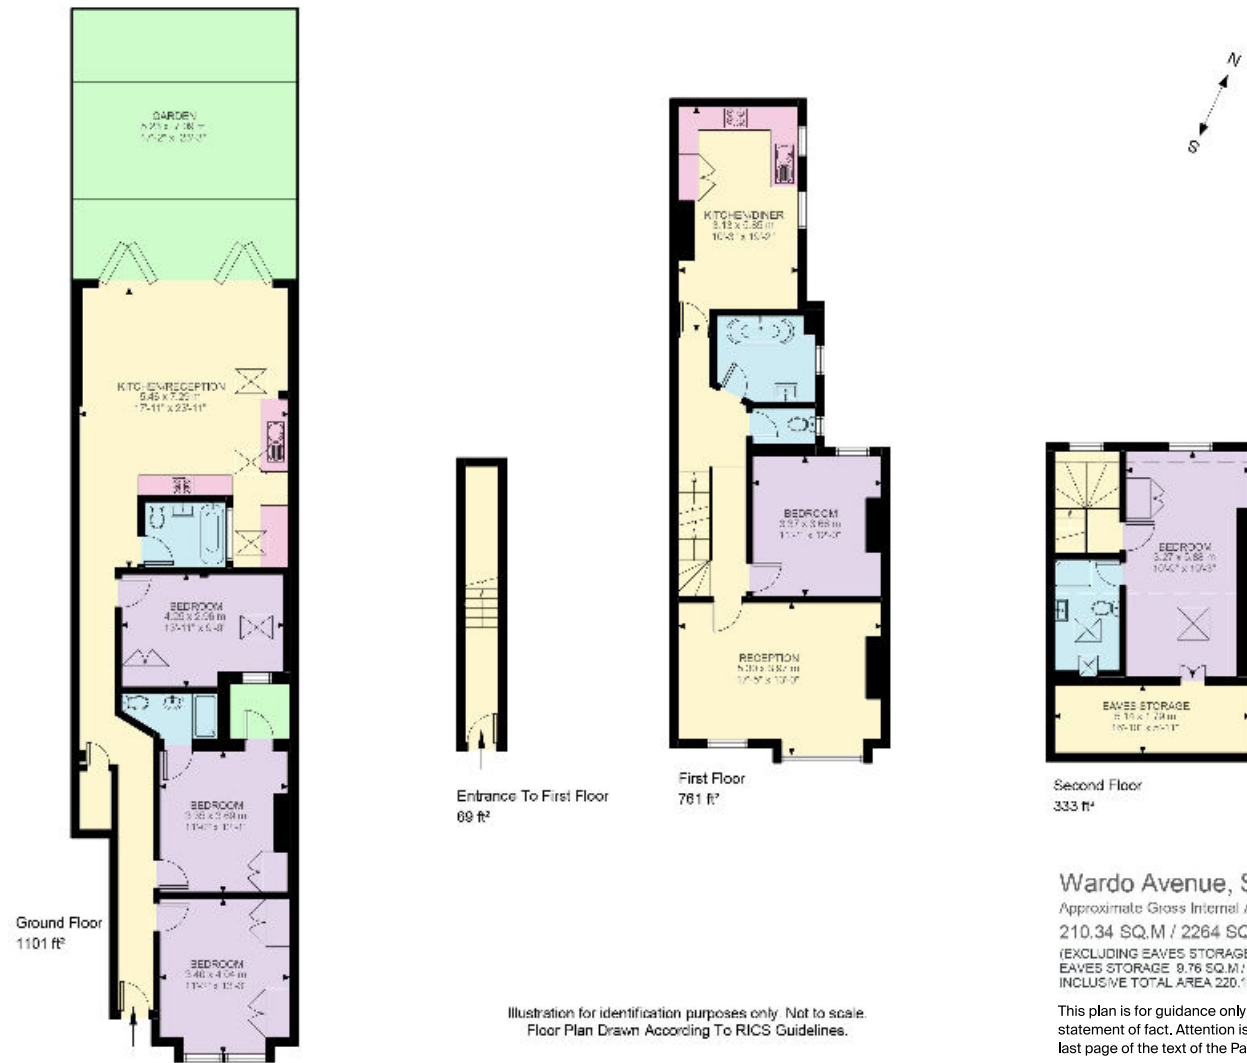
GARDEN
5.23 x 7.08 m
17'2" x 23'3"

KITCHEN/RECEPTION
5.46 x 7.29 m
17'11" x 23'11"

BEDROOM
4.25 x 2.06 m
13'11" x 6'9"

BEDROOM
3.38 x 3.09 m
11'1" x 10'1"

BEDROOM
3.46 x 4.04 m
11'4" x 13'3"

Ground Floor
1101 ft²

Entrance To First Floor
69 ft²

KITCHEN/DINER
3.18 x 3.85 m
10'5" x 12'8"

BEDROOM
3.37 x 3.68 m
11'1" x 12'1"

RECEPTION
5.03 x 3.87 m
16'6" x 12'8"

First Floor
761 ft²

BEDROOM
3.27 x 3.88 m
10'9" x 12'9"

EAVES STORAGE
5.13 x 1.79 m
16'10" x 5'11"

Second Floor
333 ft²

N
S

Wardo Avenue, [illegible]
Approximate Gross Internal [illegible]
210.34 SQ.M / 2264 SQ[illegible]
(EXCLUDING EAVES STORAGE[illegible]
EAVES STORAGE 9.76 SQ.M / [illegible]
INCLUSIVE TOTAL AREA 220.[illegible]

Illustration for identification purposes only. Not to scale.
Floor Plan Drawn According To RICS Guidelines.

This plan is for guidance only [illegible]
statement of fact. Attention is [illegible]
last page of the text of the Pa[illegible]